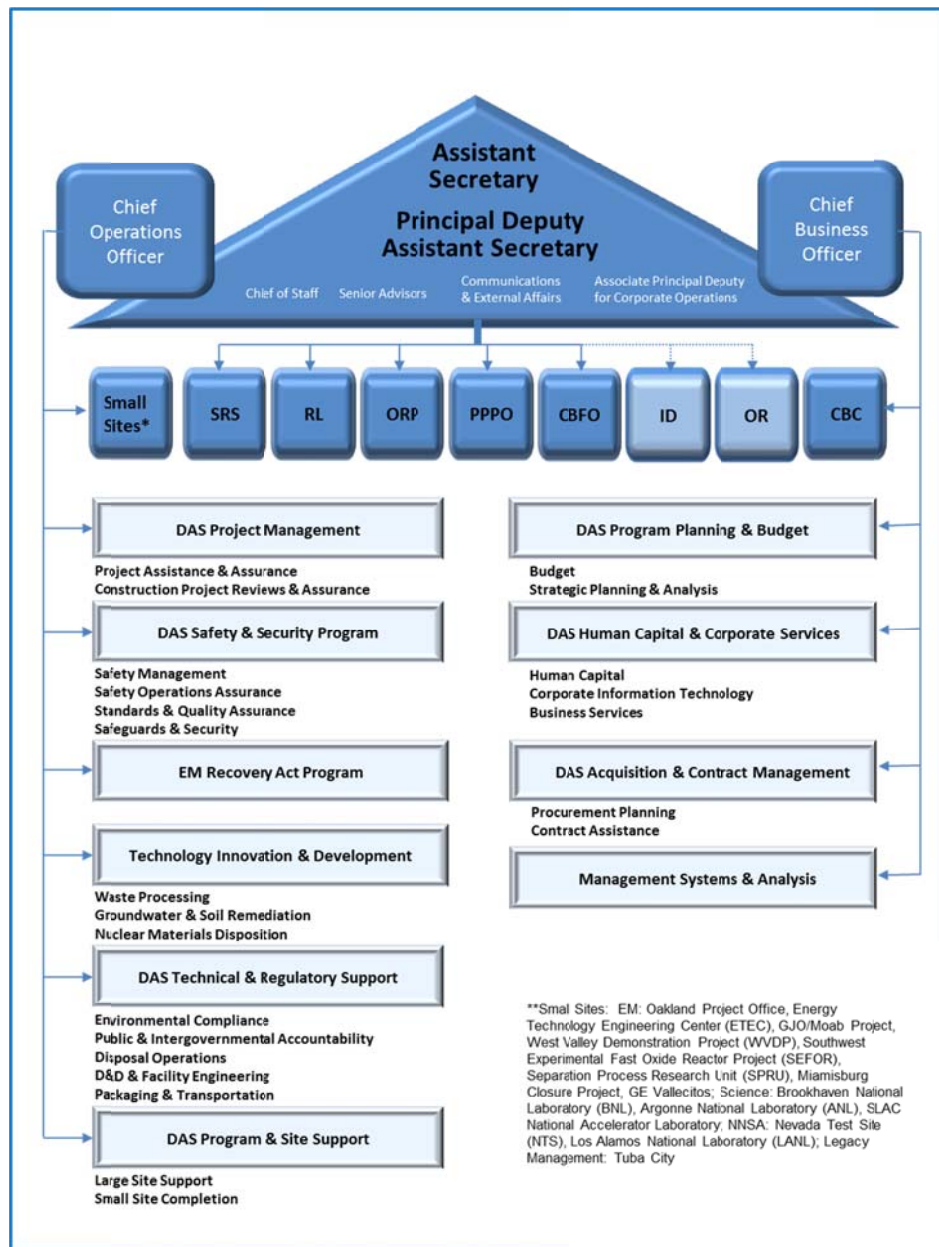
Assistant Secretary

Principal Deputy Assistant Secretary

Chief of Staff

Senior Advisors

Communications & External Affairs

Associate Principal Deputy for Corporate Operations

Chief Operations Officer

Chief Business Officer

Small Sites*

SRS

RL

ORP

PPPO

CBFO

ID

OR

CBC

DAS Project Management

Project Assistance & Assurance
Construction Project Reviews & Assurance

DAS Safety & Security Program

Safety Management
Safety Operations Assurance
Standards & Quality Assurance
Safeguards & Security

EM Recovery Act Program

Technology Innovation & Development

Waste Processing
Groundwater & Soil Remediation
Nuclear Materials Disposition

DAS Technical & Regulatory Support

Environmental Compliance
Public & Intergovernmental Accountability
Disposal Operations
D&D & Facility Engineering
Packaging & Transportation

DAS Program & Site Support

Large Site Support
Small Site Completion

DAS Program Planning & Budget

Budget
Strategic Planning & Analysis

DAS Human Capital & Corporate Services

Human Capital
Corporate Information Technology
Business Services

DAS Acquisition & Contract Management

Procurement Planning
Contract Assistance

Management Systems & Analysis

**Smal Sites: EM: Oakland Project Office, Energy Technology Engineering Center (ETEC), GJO/Moab Project, West Valley Demonstration Project (WVDP), Southwest Experimental Fast Oxide Reactor Project (SEFOR), Separation Process Research Unit (SPRU), Miamisburg Closure Project, GE Vallecitos; Science: Brookhaven National Laboratory (BNL), Argonne National Laboratory (ANL), SLAC National Accelerator Laboratory; NNSA: Nevada Test Site (NTS), Los Alamos National Laboratory (LANL); Legacy Management: Tuba City